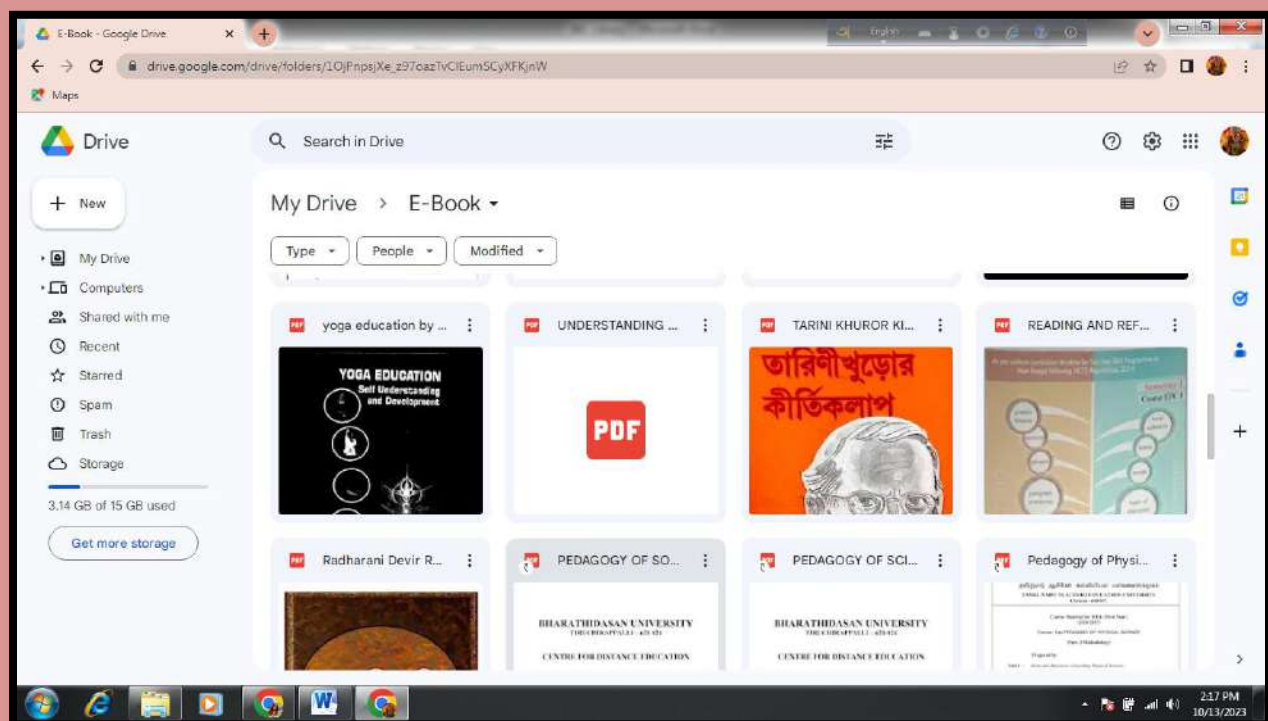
E-Book - Google Drive

drive.google.com/drive/folders/1OjPnpsjXe_z97oazTvCIEumSCyXFKjnW

Maps

Drive

Search in Drive

New

My Drive

Computers

Shared with me

Recent

Starred

Spam

Trash

Storage

3.14 GB of 15 GB used

Get more storage

My Drive > E-Book

Type

People

Modified

PDF yoga education by ...

YOGA EDUCATION
Self Understanding and Development

PDF UNDERSTANDING ...

PDF

PDF TARINI KHUROR KI...

তারিণীখুড়োর কীর্তিকলাপ

PDF READING AND REF...

PDF Radharani Devir R...

PDF PEDAGOGY OF SO...

BHARATHIDASAN UNIVERSITY
TIRUCHIRAPPALLI - 620 024
CENTRE FOR DISTANCE EDUCATION

PDF PEDAGOGY OF SCI...

BHARATHIDASAN UNIVERSITY
TIRUCHIRAPPALLI - 620 024
CENTRE FOR DISTANCE EDUCATION

PDF Pedagogy of Physi...

2:17 PM
10/13/2023